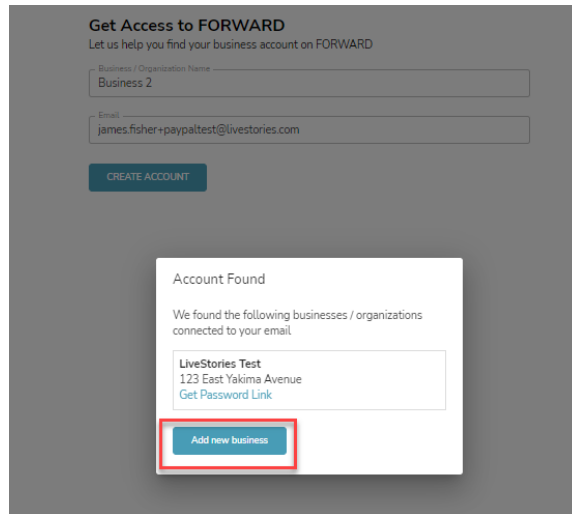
Get Access to FORWARD
Let us help you find your business account on FORWARD

Business / Organization Name
Business 2

Email
james.fisher+paypaltest@livestories.com

CREATE ACCOUNT

Account Found

We found the following businesses / organizations connected to your email

LiveStories Test
123 East Yakima Avenue
Get Password Link

Add new business